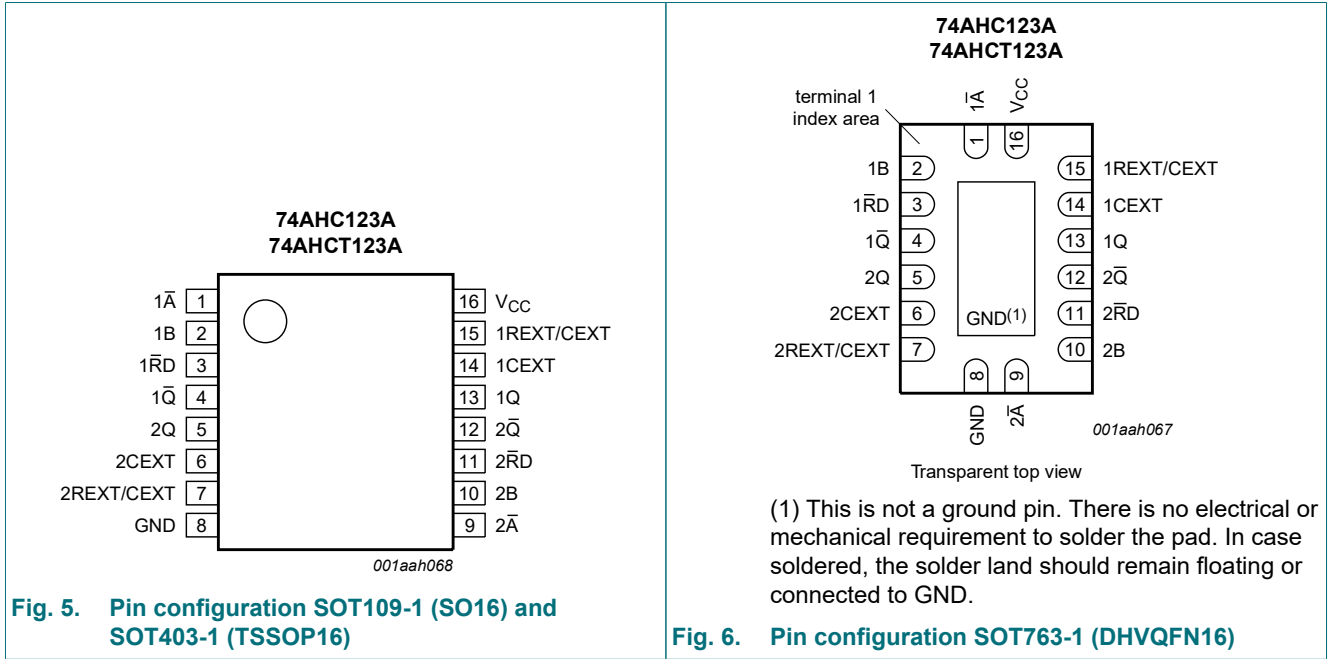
74AHC123A
74AHCT123A

| | | | |
|---|---|---|---|
| $1\overline{A}$ | 1 | 16 | $V_{CC}$ |
| 1B | 2 | 15 | 1REXT/CEXT |
| $1\overline{R}D$ | 3 | 14 | 1CEXT |
| $1\overline{Q}$ | 4 | 13 | 1Q |
| 2Q | 5 | 12 | $2\overline{Q}$ |
| 2CEXT | 6 | 11 | $2\overline{R}D$ |
| 2REXT/CEXT | 7 | 10 | 2B |
| GND | 8 | 9 | $2\overline{A}$ |

001aah068

Fig. 5. Pin configuration SOT109-1 (SO16) and SOT403-1 (TSSOP16)

74AHC123A
74AHCT123A

terminal 1 index area

$1\overline{A}$ 1
$V_{CC}$ 16

| | | | |
|---|---|---|---|
| 1B | 2 | 15 | 1REXT/CEXT |
| $1\overline{R}D$ | 3 | 14 | 1CEXT |
| $1\overline{Q}$ | 4 | 13 | 1Q |
| 2Q | 5 | 12 | $2\overline{Q}$ |
| 2CEXT | 6 | 11 | $2\overline{R}D$ |
| 2REXT/CEXT | 7 | 10 | 2B |

GND(1)

8 GND
9 $2\overline{A}$

001aah067

Transparent top view

(1) This is not a ground pin. There is no electrical or mechanical requirement to solder the pad. In case soldered, the solder land should remain floating or connected to GND.

Fig. 6. Pin configuration SOT763-1 (DHVQFN16)